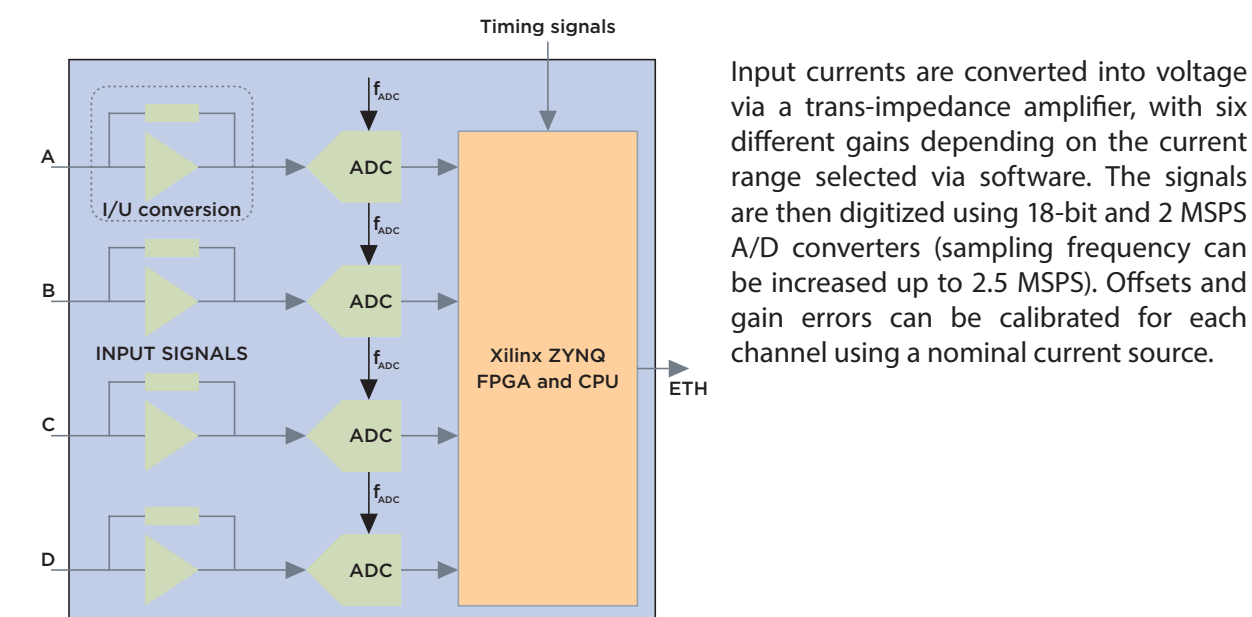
Timing signals

$f_{ADC}$

A

ADC

I/U conversion

$f_{ADC}$

B

ADC

INPUT SIGNALS

$f_{ADC}$

Xilinx ZYNQ FPGA and CPU

ETH

C

ADC

$f_{ADC}$

D

ADC

Input currents are converted into voltage via a trans-impedance amplifier, with six different gains depending on the current range selected via software. The signals are then digitized using 18-bit and 2 MSPS A/D converters (sampling frequency can be increased up to 2.5 MSPS). Offsets and gain errors can be calibrated for each channel using a nominal current source.